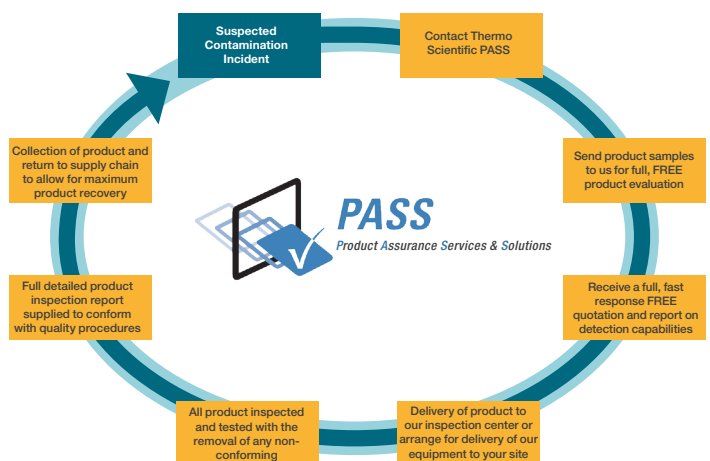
Suspected Contamination Incident

Contact Thermo Scientific PASS

Send product samples to us for full, FREE product evaluation

Receive a full, fast response FREE quotation and report on detection capabilities

Delivery of product to our inspection center or arrange for delivery of our equipment to your site

All product inspected and tested with the removal of any non-conforming

Full detailed product inspection report supplied to conform with quality procedures

Collection of product and return to supply chain to allow for maximum product recovery

PASS
Product Assurance Services & Solutions